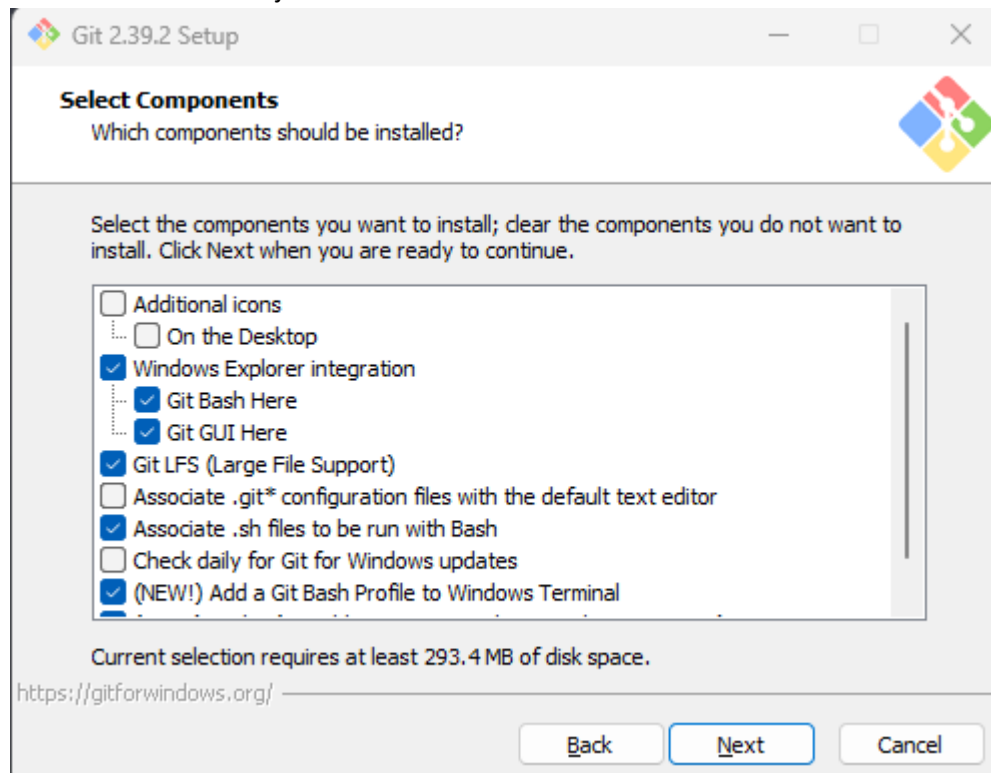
Git 2.39.2 Setup

Select Components
Which components should be installed?

Select the components you want to install; clear the components you do not want to install. Click Next when you are ready to continue.

Additional icons
On the Desktop
Windows Explorer integration
Git Bash Here
Git GUI Here
Git LFS (Large File Support)
Associate .git* configuration files with the default text editor
Associate .sh files to be run with Bash
Check daily for Git for Windows updates
(NEW!) Add a Git Bash Profile to Windows Terminal
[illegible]

Current selection requires at least 293.4 MB of disk space.

https://gitforwindows.org/

Back
Next
Cancel